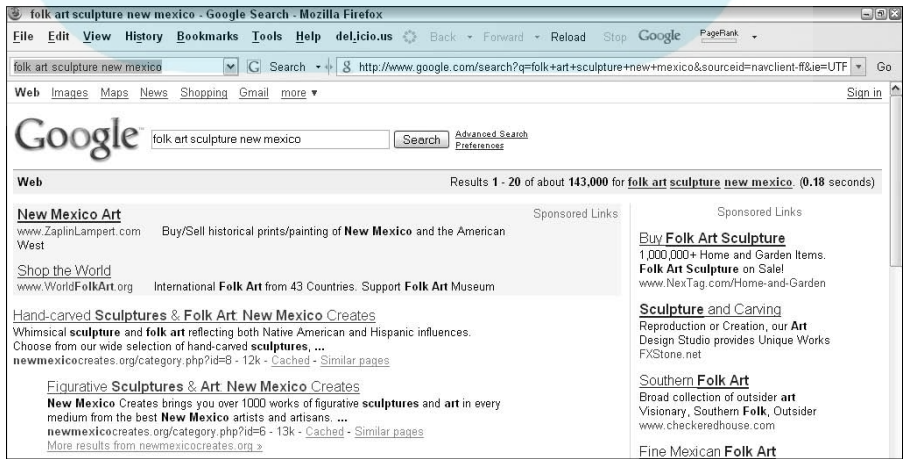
folk art sculpture new mexico - Google Search - Mozilla Firefox

File Edit View History Bookmarks Tools Help del.icio.us Back Forward Reload Stop Google PageRank

folk art sculpture new mexico Search http://www.google.com/search?q=folk+art+sculpture+new+mexico&sourceid=navclient-ff&ie=UTF Go

Web Images Maps News Shopping Gmail more ▾ Sign in

Google folk art sculpture new mexico Search Advanced Search Preferences

Web Results 1 - 20 of about 143,000 for folk art sculpture new mexico. (0.18 seconds)

New Mexico Art Sponsored Links
www.ZaplinLampert.com Buy/Sell historical prints/painting of New Mexico and the American West

Shop the World
www.WorldFolkArt.org International Folk Art from 43 Countries. Support Folk Art Museum

Hand-carved Sculptures & Folk Art: New Mexico Creates
Whimsical sculpture and folk art reflecting both Native American and Hispanic influences. Choose from our wide selection of hand-carved sculptures, ...
newmexicocreates.org/category.php?id=8 - 12k - Cached - Similar pages

Figurative Sculptures & Art: New Mexico Creates
New Mexico Creates brings you over 1000 works of figurative sculptures and art in every medium from the best New Mexico artists and artisans. ...
newmexicocreates.org/category.php?id=6 - 13k - Cached - Similar pages
More results from newmexicocreates.org »

Sponsored Links

Buy Folk Art Sculpture
1,000,000+ Home and Garden Items. Folk Art Sculpture on Sale!
www.NexTag.com/Home-and-Garden

Sculpture and Carving
Reproduction or Creation, our Art Design Studio provides Unique Works
FXStone.net

Southern Folk Art
Broad collection of outsider art Visionary, Southern Folk, Outsider
www.checkeredhouse.com

Fine Mexican Folk Art